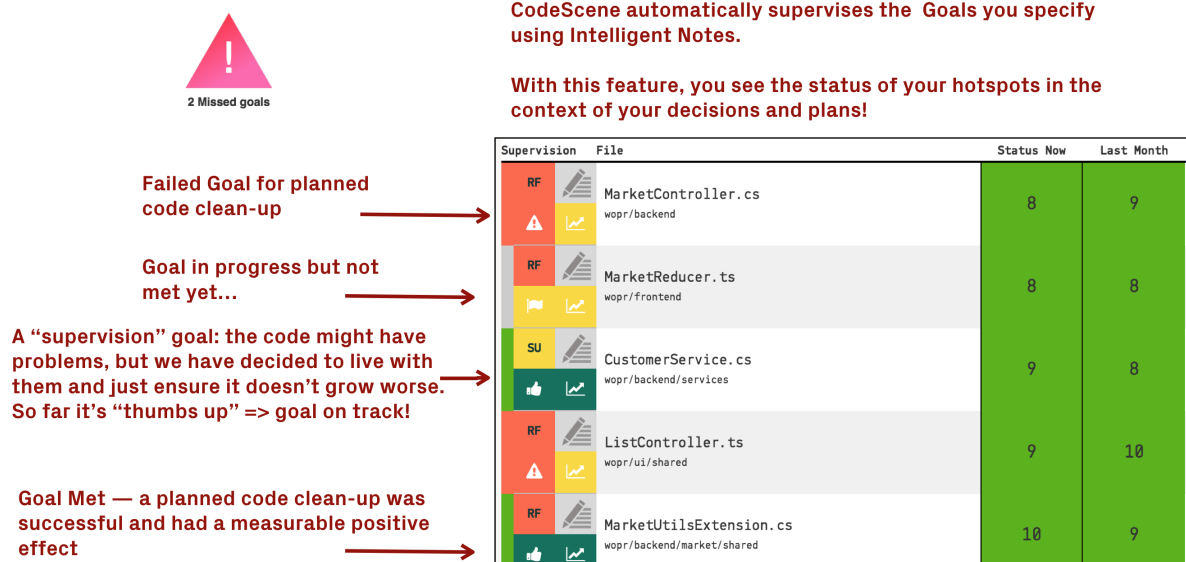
!
2 Missed goals

CodeScene automatically supervises the Goals you specify using Intelligent Notes.

With this feature, you see the status of your hotspots in the context of your decisions and plans!

Failed Goal for planned code clean-up

Goal in progress but not met yet...

A “supervision” goal: the code might have problems, but we have decided to live with them and just ensure it doesn’t grow worse. So far it’s “thumbs up” => goal on track!

Goal Met — a planned code clean-up was successful and had a measurable positive effect

| Supervision | File | Status Now | Last Month |
|---|---|---|---|
| RF | MarketController.cs wopr/backend | 8 | 9 |
| RF | MarketReducer.ts wopr/frontend | 8 | 8 |
| SU | CustomerService.cs wopr/backend/services | 9 | 8 |
| RF | ListController.ts wopr/ui/shared | 9 | 10 |
| RF | MarketUtilsExtension.cs wopr/backend/market/shared | 10 | 9 |